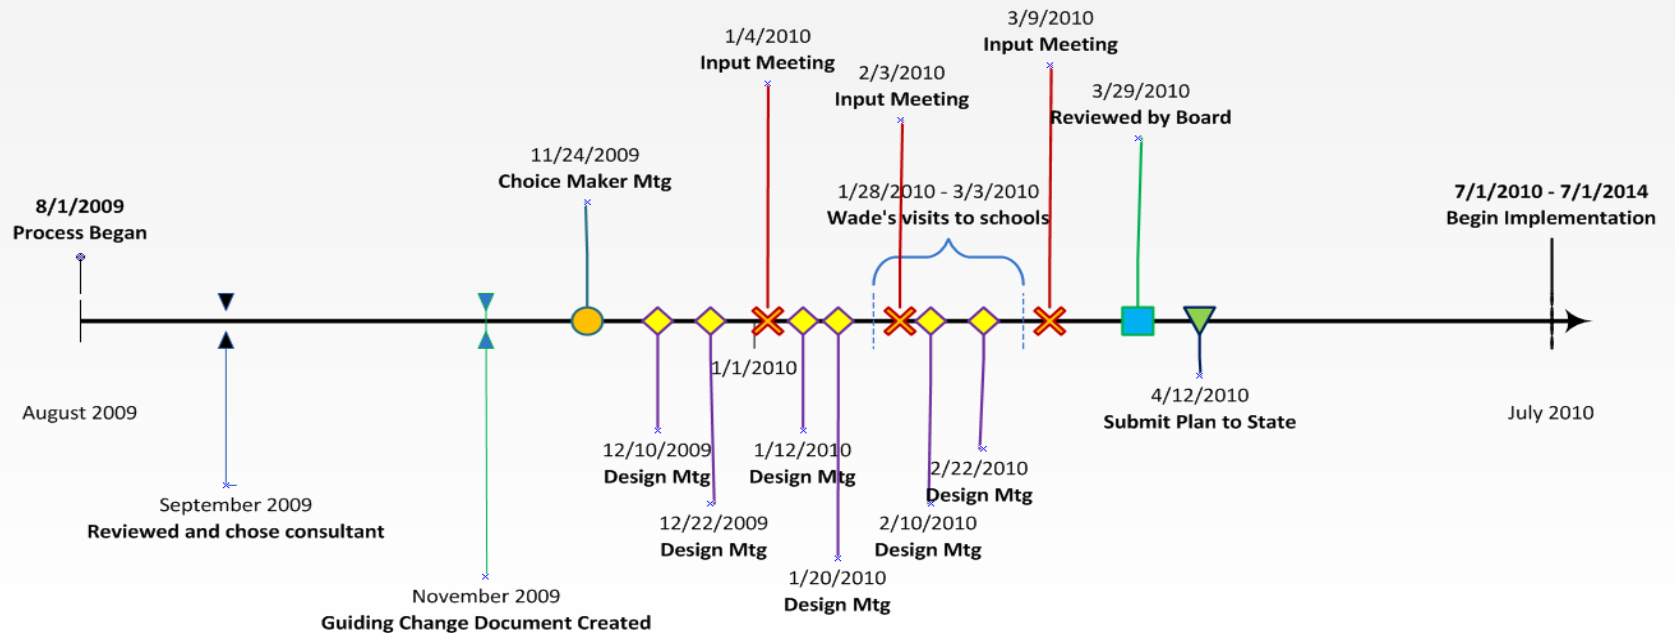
8/1/2009
Process Began

11/24/2009
Choice Maker Mtg

1/4/2010
Input Meeting

2/3/2010
Input Meeting

3/9/2010
Input Meeting

3/29/2010
Reviewed by Board

1/28/2010 - 3/3/2010
Wade's visits to schools

7/1/2010 - 7/1/2014
Begin Implementation

August 2009

July 2010

1/1/2010

12/10/2009
Design Mtg

1/12/2010
Design Mtg

2/22/2010
Design Mtg

4/12/2010
Submit Plan to State

September 2009
Reviewed and chose consultant

12/22/2009
Design Mtg

2/10/2010
Design Mtg

1/20/2010
Design Mtg

November 2009
Guiding Change Document Created